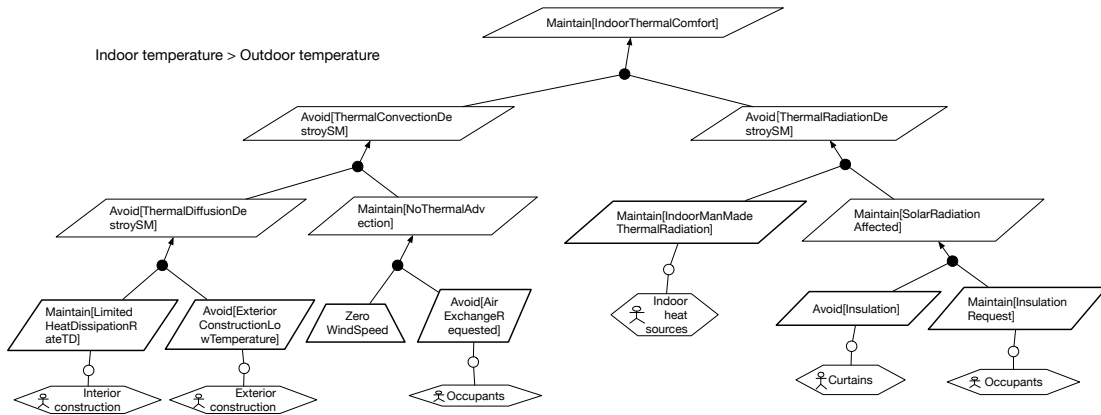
Maintain[IndoorThermalComfort]

Indoor temperature > Outdoor temperature

Avoid[ThermalConvectionDestroySM]

Avoid[ThermalRadiationDestroySM]

Avoid[ThermalDiffusionDestroySM]

Maintain[NoThermalAdvection]

Maintain[IndoorManMadeThermalRadiation]

Maintain[SolarRadiationAffected]

Maintain[LimitedHeatDissipationRateTD]

Avoid[ExteriorConstructionLowTemperature]

Zero WindSpeed

Avoid[AirExchangeRequested]

Indoor heat sources

Avoid[Insulation]

Maintain[InsulationRequest]

Interior construction

Exterior construction

Occupants

Curtains

Occupants